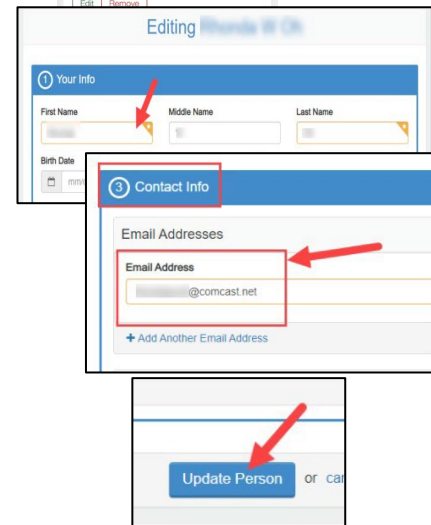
Edit | Remove

Editing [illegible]

1 Your Info

First Name

Middle Name

Last Name

Birth Date

mm/

3 Contact Info

Email Addresses

Email Address

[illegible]@comcast.net

+ Add Another Email Address

Update Person or ca